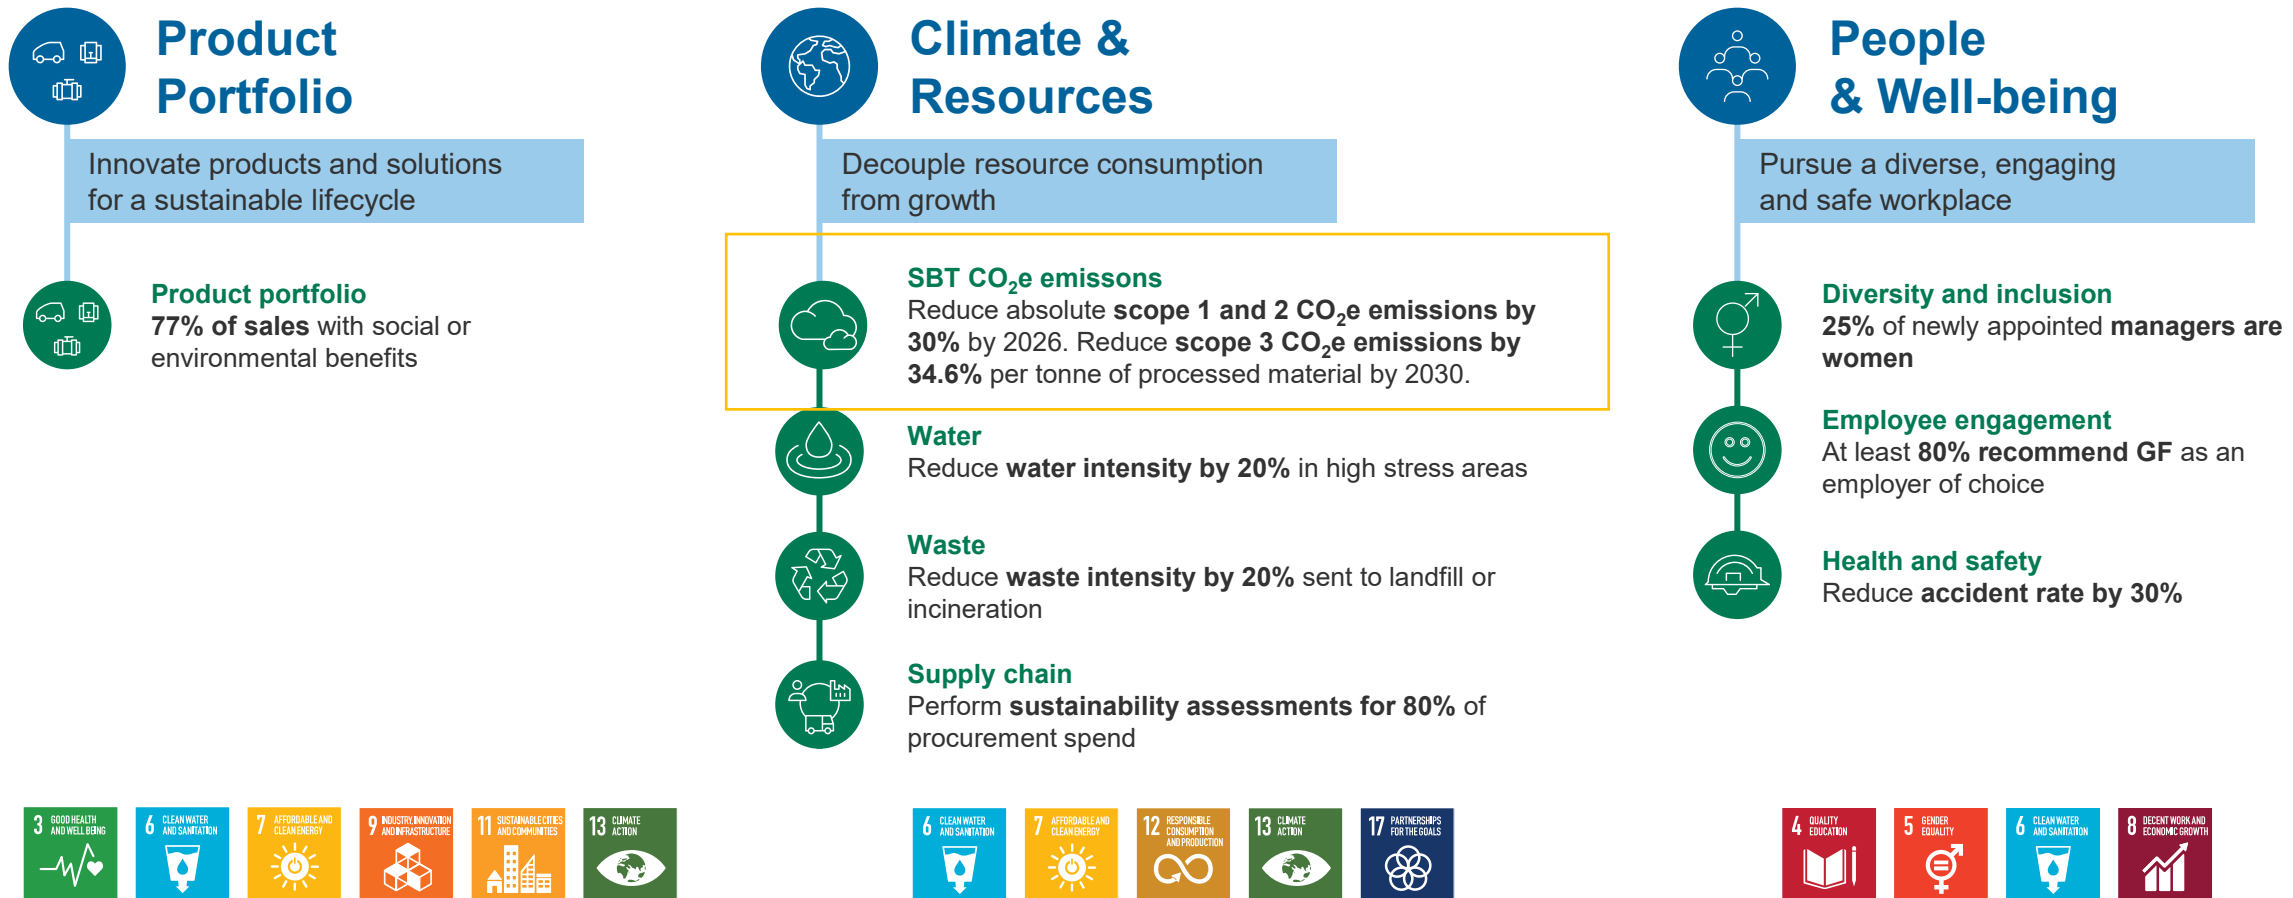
Product Portfolio

Innovate products and solutions for a sustainable lifecycle

Product portfolio
**77% of sales** with social or environmental benefits

Climate & Resources

Decouple resource consumption from growth

SBT $CO_2$e emissons
Reduce absolute **scope 1 and 2 $CO_2$e emissions by 30%** by 2026. Reduce **scope 3 $CO_2$e emissions by 34.6%** per tonne of processed material by 2030.

Water
Reduce **water intensity by 20%** in high stress areas

Waste
Reduce **waste intensity by 20%** sent to landfill or incineration

Supply chain
Perform **sustainability assessments for 80%** of procurement spend

People & Well-being

Pursue a diverse, engaging and safe workplace

Diversity and inclusion
**25%** of newly appointed **managers are women**

Employee engagement
At least **80% recommend GF** as an employer of choice

Health and safety
Reduce **accident rate by 30%**

3 GOOD HEALTH AND WELL-BEING
6 CLEAN WATER AND SANITATION
7 AFFORDABLE AND CLEAN ENERGY
9 INDUSTRY, INNOVATION AND INFRASTRUCTURE
11 SUSTAINABLE CITIES AND COMMUNITIES
13 CLIMATE ACTION

6 CLEAN WATER AND SANITATION
7 AFFORDABLE AND CLEAN ENERGY
12 RESPONSIBLE CONSUMPTION AND PRODUCTION
13 CLIMATE ACTION
17 PARTNERSHIPS FOR THE GOALS

4 QUALITY EDUCATION
5 GENDER EQUALITY
6 CLEAN WATER AND SANITATION
8 DECENT WORK AND ECONOMIC GROWTH